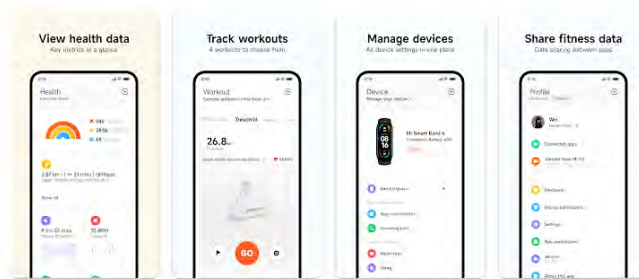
View health data
Key metrics at a glance

Health
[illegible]
145
2436
68
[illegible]

Track workouts
4 workouts to choose from

Workout
Treadmill
26.8
GO

Manage devices
All device settings in one place

Device
Manage your devices
Mi Smart Band 6
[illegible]

Share fitness data
Data sharing between apps

Profile
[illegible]